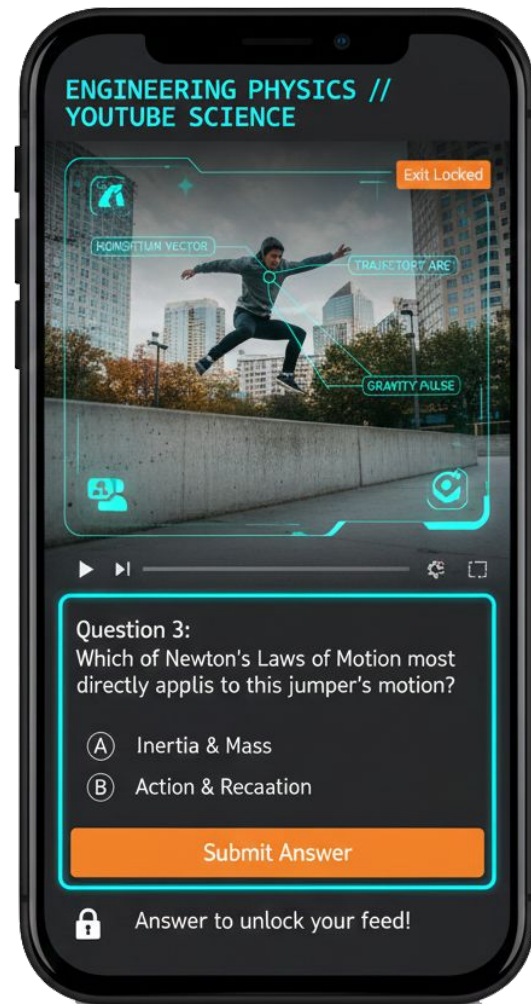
ENGINEERING PHYSICS // YOUTUBE SCIENCE

Exit Locked

HONSITTUM VECTOR

TRAJECTORY ARE

GRAVITY PALSE

Question 3:
Which of Newton's Laws of Motion most directly applis to this jumper's motion?

(A) Inertia & Mass

(B) Action & Recaation

Submit Answer

Answer to unlock your feed!